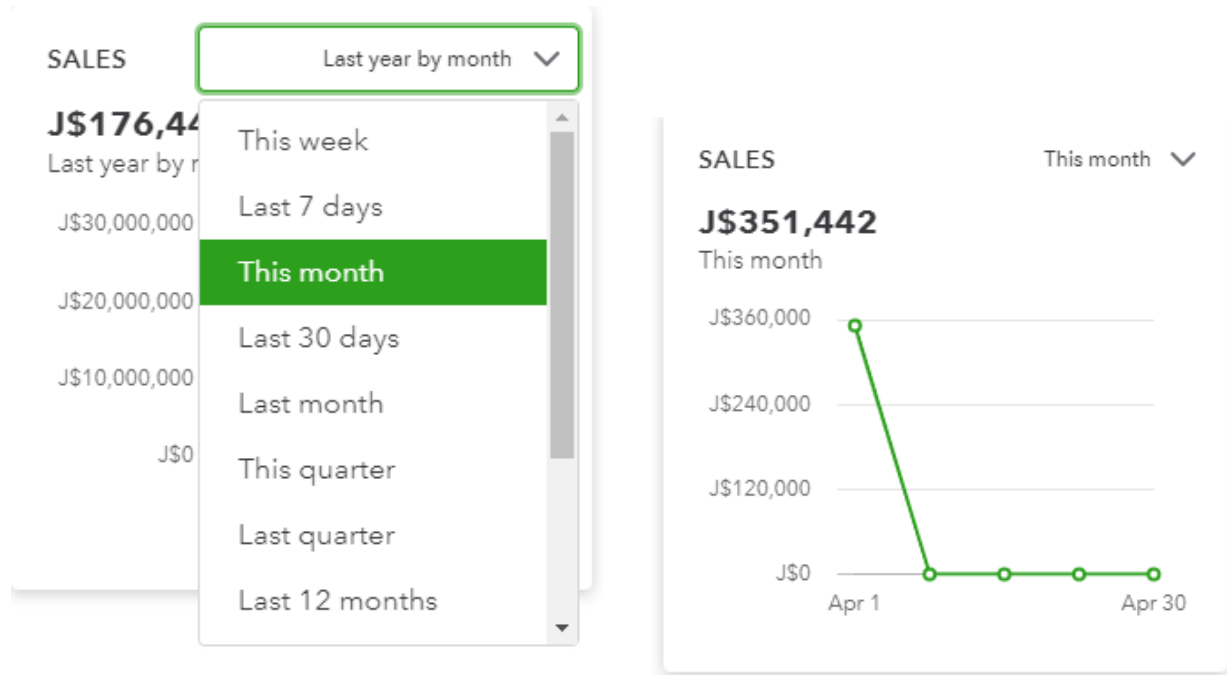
SALES

Last year by month

J$176,44

Last year by m

J$30,000,000

J$20,000,000

J$10,000,000

J$0

This week

Last 7 days

This month

Last 30 days

Last month

This quarter

Last quarter

Last 12 months

SALES

This month

J$351,442

This month

J$360,000

J$240,000

J$120,000

J$0

Apr 1

Apr 30